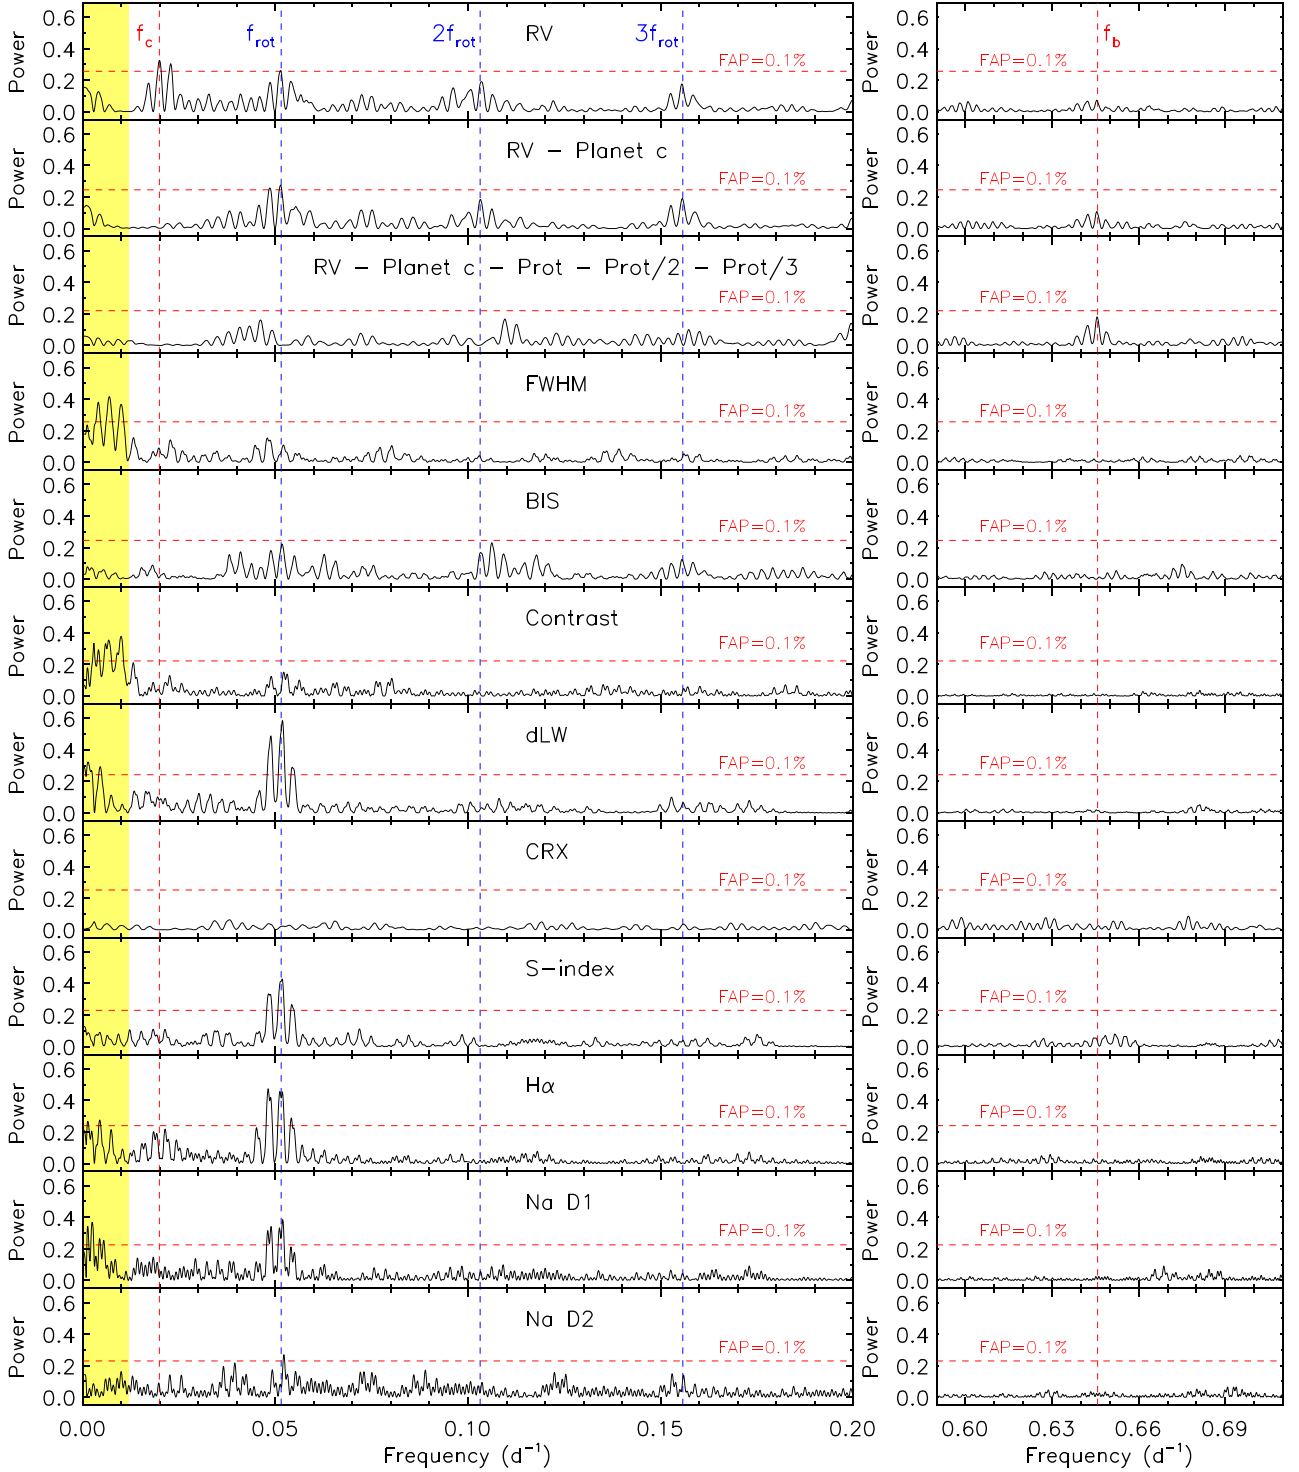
$f_c$ $f_{rot}$ $2f_{rot}$ RV $3f_{rot}$ FAP=0.1%
Power 0.6 0.4 0.2 0.0

$f_b$ FAP=0.1%
Power 0.6 0.4 0.2 0.0

RV − Planet c FAP=0.1%
Power 0.6 0.4 0.2 0.0

FAP=0.1%
Power 0.6 0.4 0.2 0.0

RV − Planet c − Prot − Prot/2 − Prot/3 FAP=0.1%
Power 0.6 0.4 0.2 0.0

FAP=0.1%
Power 0.6 0.4 0.2 0.0

FWHM FAP=0.1%
Power 0.6 0.4 0.2 0.0

FAP=0.1%
Power 0.6 0.4 0.2 0.0

BIS FAP=0.1%
Power 0.6 0.4 0.2 0.0

FAP=0.1%
Power 0.6 0.4 0.2 0.0

Contrast FAP=0.1%
Power 0.6 0.4 0.2 0.0

FAP=0.1%
Power 0.6 0.4 0.2 0.0

dLW FAP=0.1%
Power 0.6 0.4 0.2 0.0

FAP=0.1%
Power 0.6 0.4 0.2 0.0

CRX FAP=0.1%
Power 0.6 0.4 0.2 0.0

FAP=0.1%
Power 0.6 0.4 0.2 0.0

S−index FAP=0.1%
Power 0.6 0.4 0.2 0.0

FAP=0.1%
Power 0.6 0.4 0.2 0.0

H$\alpha$ FAP=0.1%
Power 0.6 0.4 0.2 0.0

FAP=0.1%
Power 0.6 0.4 0.2 0.0

Na D1 FAP=0.1%
Power 0.6 0.4 0.2 0.0

FAP=0.1%
Power 0.6 0.4 0.2 0.0

Na D2 FAP=0.1%
Power 0.6 0.4 0.2 0.0

FAP=0.1%
Power 0.6 0.4 0.2 0.0

0.00 0.05 0.10 0.15 0.20
Frequency ($d^{-1}$)

0.60 0.63 0.66 0.69
Frequency ($d^{-1}$)